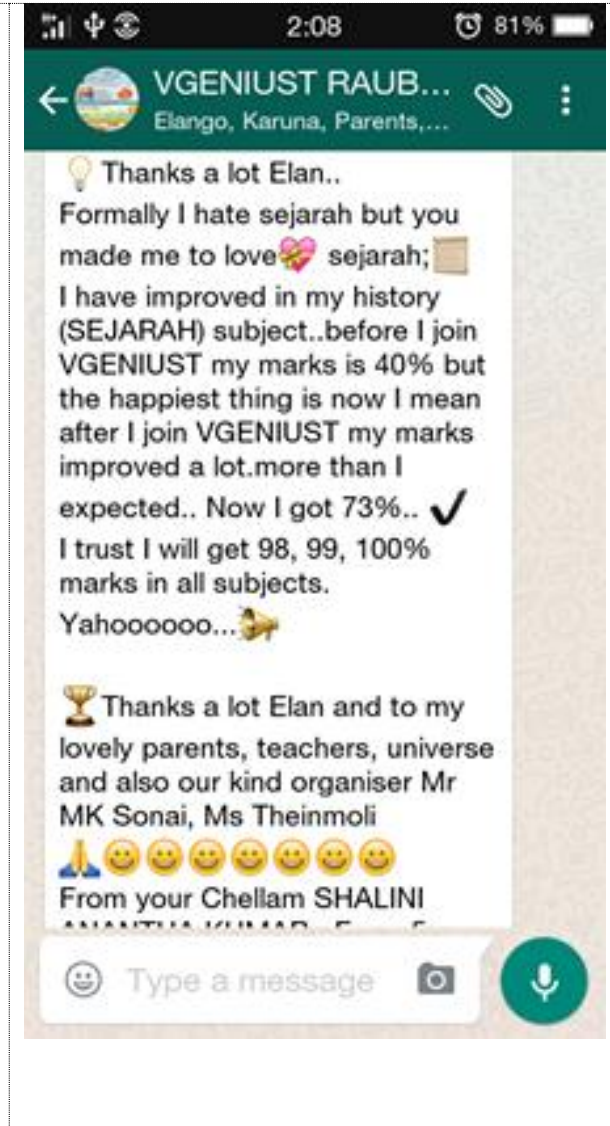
2:08 81%

VGENIUST RAUB...
Elango, Karuna, Parents,...

Thanks a lot Elan..
Formally I hate sejarah but you made me to love sejarah;
I have improved in my history (SEJARAH) subject..before I join VGENIUST my marks is 40% but the happiest thing is now I mean after I join VGENIUST my marks improved a lot.more than I expected.. Now I got 73%..
I trust I will get 98, 99, 100% marks in all subjects.
Yahoooooo...

Thanks a lot Elan and to my lovely parents, teachers, universe and also our kind organiser Mr MK Sonai, Ms Theinmoli
From your Chellam SHALINI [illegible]

Type a message